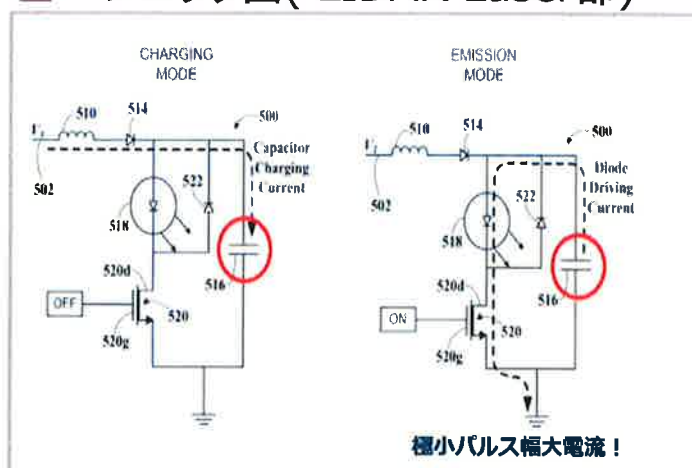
CHARGING MODE

$V_i$ 510 514 500

Capacitor Charging Current

502

518 522

520d

OFF

520g 520 516

EMISSION MODE

$V_i$ 510 514 500

Diode Driving Current

502

518 522

520d

ON

520g 520 516

極小パルス幅大電流！